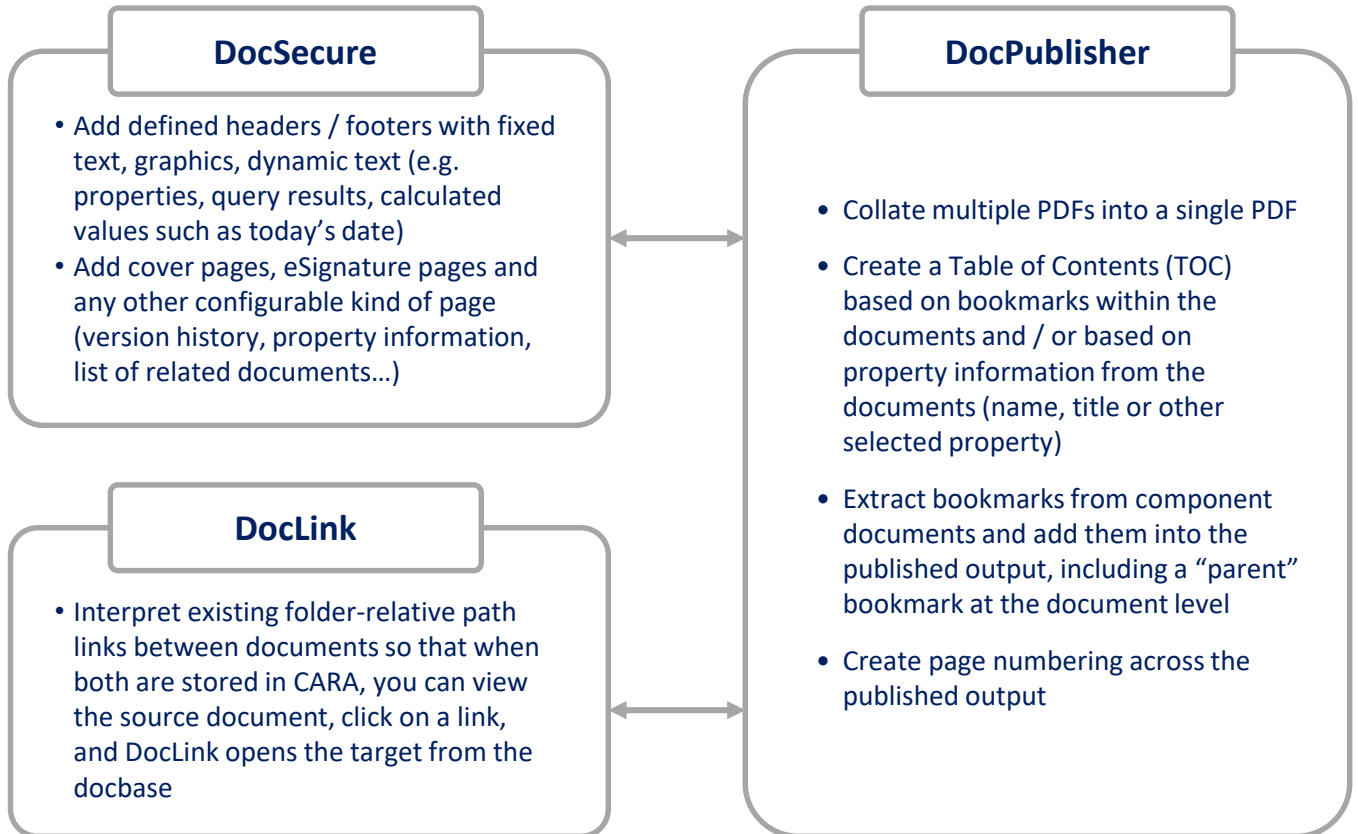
DocSecure

• Add defined headers / footers with fixed text, graphics, dynamic text (e.g. properties, query results, calculated values such as today's date)
• Add cover pages, eSignature pages and any other configurable kind of page (version history, property information, list of related documents…)

DocLink

• Interpret existing folder-relative path links between documents so that when both are stored in CARA, you can view the source document, click on a link, and DocLink opens the target from the docbase

DocPublisher

• Collate multiple PDFs into a single PDF
• Create a Table of Contents (TOC) based on bookmarks within the documents and / or based on property information from the documents (name, title or other selected property)
• Extract bookmarks from component documents and add them into the published output, including a "parent" bookmark at the document level
• Create page numbering across the published output